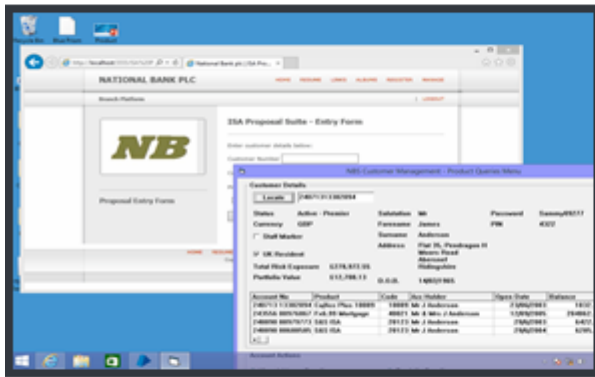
Recycle Bin
Bus Flow
Product

http://localhost
National Bank plc | ISA Pro...

NATIONAL BANK PLC
HOME FEATURES LINKS ALBUMS REGISTER MANAGE

Branch Platform
| LOGOUT

NB

ISA Proposal Suite - Entry Form

Enter customer details below:
Customer Number

Proposal Entry Form

NB Customer Management - Product Queries Menu

Customer Details
Locate 2487131382094

Status Active - Premier
Currency GBP
Staff Marker
UK Resident
Total Risk Exposure £278,973.35
Portfolio Value £13,798.13

Salutation Mr
Forename James
Surname Anderson
Address Flat 35, Pendragon H
Moors Road
Abersoof
Ridingshire
D.O.B. 14/03/1965

Password Sammy89217
PIN 4322

| Account No | Product | Code | Acc Holder | Open Date | Balance |
|---|---|---|---|---|---|
| 2487131382094 | Coffee Plus 18889 | 18889 | Mr J Anderson | 21/09/2003 | 1932 |
| 243556 88976867 | Full 88 Mortgage | 40821 | Mr & Mrs J Anderson | 12/09/2005 | 294862 |
| 248890 88976574 | SAS ISA | 28173 | Mr J Anderson | 25/6/2003 | 6432 |
| 248890 88609535 | SAS ISA | 28173 | Mr J Anderson | 25/6/2004 | 6785 |

Account Actions